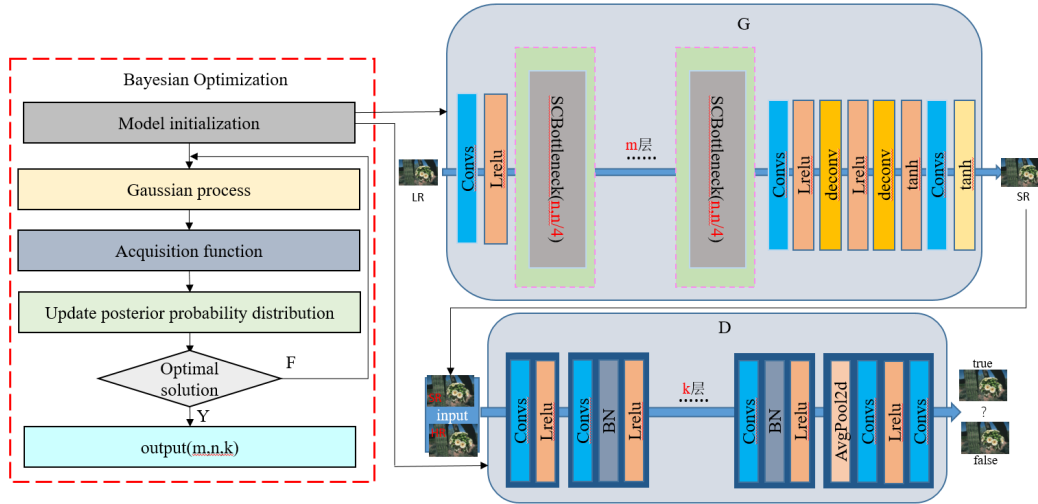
Bayesian Optimization

Model initialization

Gaussian process

Acquisition function

Update posterior probability distribution

Optimal solution

F

Y

output(m,n,k)

G

LR

Convs

Lrelu

SCBottleneck(n,n/4)

m层

SCBottleneck(n,n/4)

Convs

Lrelu

deconv

Lrelu

deconv

tanh

Convs

tanh

SR

D

SR

input

HR

Convs

Lrelu

Convs

BN

Lrelu

k层

Convs

BN

Lrelu

AvgPool2d

Convs

Lrelu

Convs

true

?

false